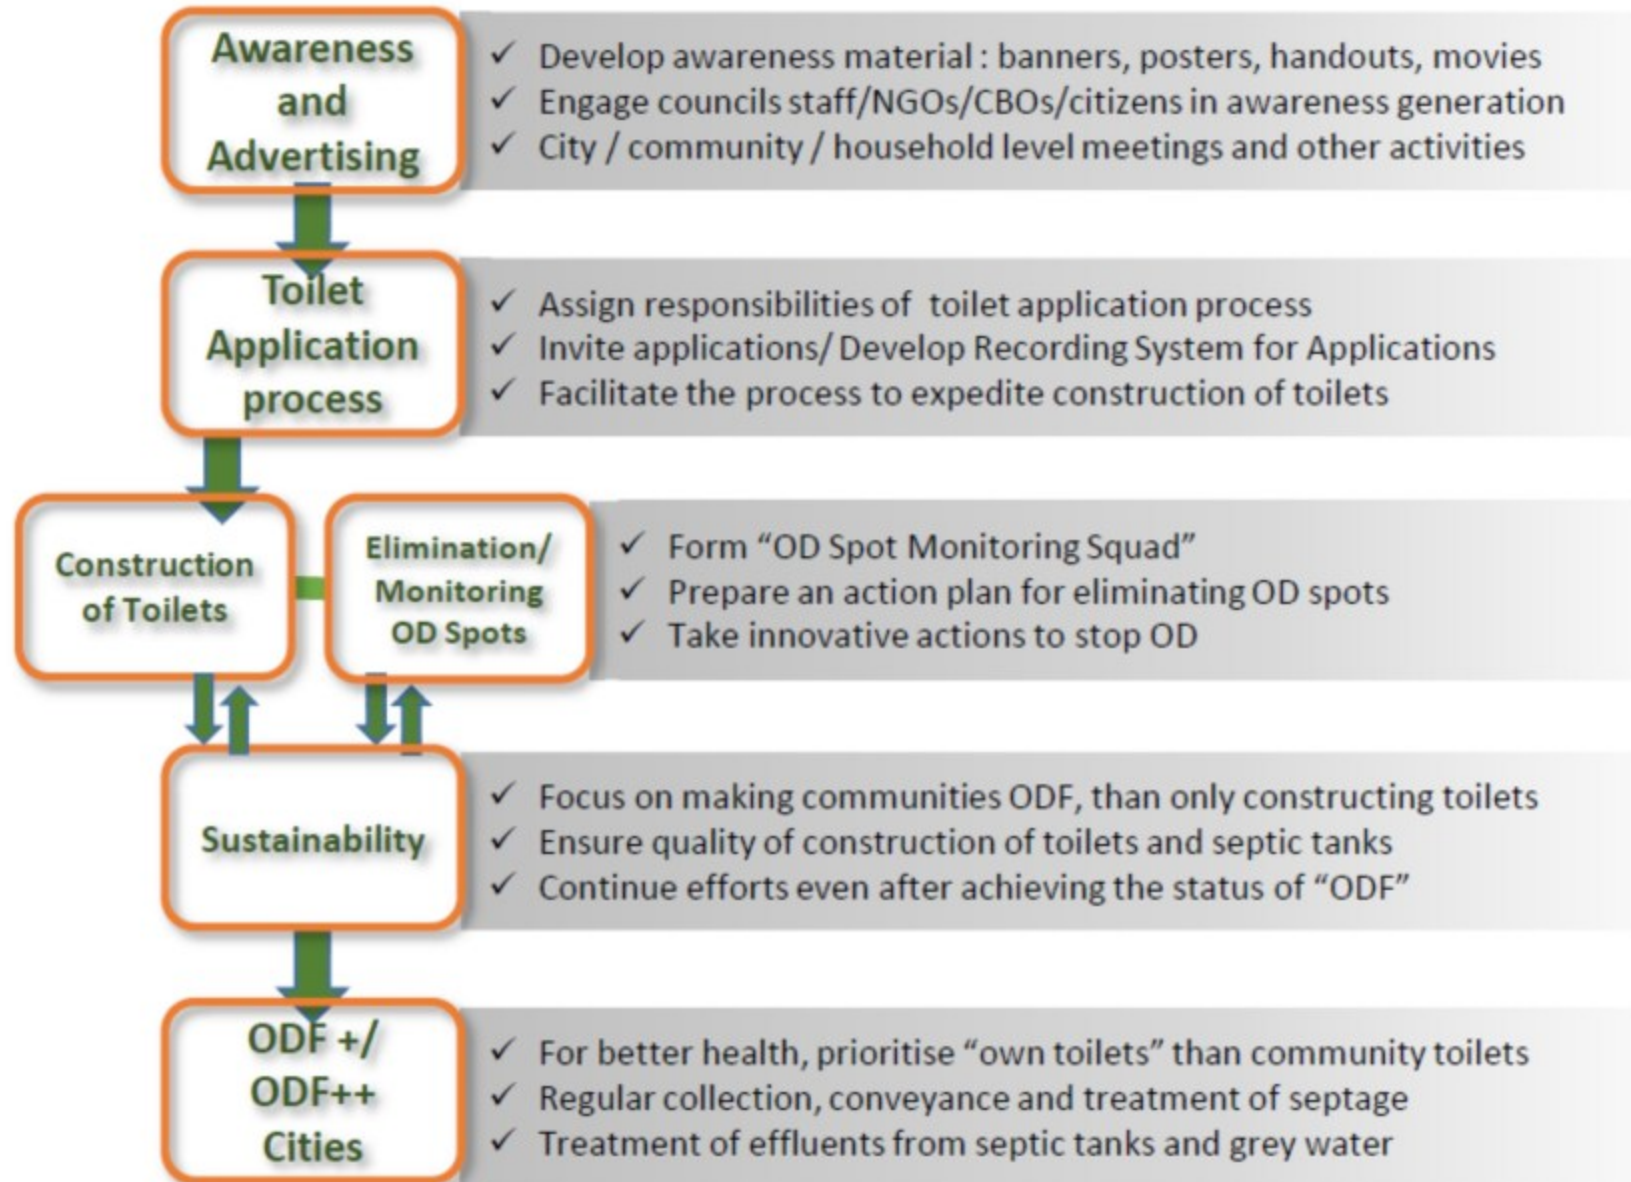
Awareness and Advertising

✓ Develop awareness material : banners, posters, handouts, movies
✓ Engage councils staff/NGOs/CBOs/citizens in awareness generation
✓ City / community / household level meetings and other activities

Toilet Application process

✓ Assign responsibilities of toilet application process
✓ Invite applications/ Develop Recording System for Applications
✓ Facilitate the process to expedite construction of toilets

Construction of Toilets

Elimination/ Monitoring OD Spots

✓ Form "OD Spot Monitoring Squad"
✓ Prepare an action plan for eliminating OD spots
✓ Take innovative actions to stop OD

Sustainability

✓ Focus on making communities ODF, than only constructing toilets
✓ Ensure quality of construction of toilets and septic tanks
✓ Continue efforts even after achieving the status of "ODF"

ODF +/ ODF++ Cities

✓ For better health, prioritise "own toilets" than community toilets
✓ Regular collection, conveyance and treatment of septage
✓ Treatment of effluents from septic tanks and grey water